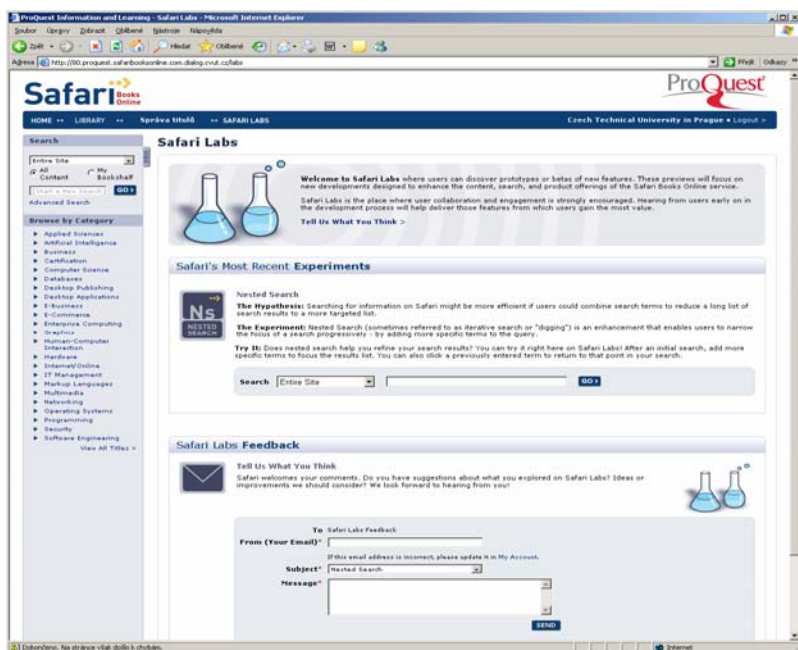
ProQuest Information and Learning - Safari Labs - Microsoft Internet Explorer

Soubor Úpravy Zobrazit Oblíbené Nástroje Nápověda

Zpět Hledat Oblíbené

Adresa http://80.proquest.safaribooksonline.com.dialog.cvut.cz/labs

Přejít Odkazy

Safari Books Online

ProQuest

HOME •• LIBRARY •• Správa titulů •• SAFARI LABS

Czech Technical University in Prague • Logout >

Search

Entire Site

All Content My Bookshelf

Start a New Search GO>

Advanced Search

Browse by Category

Applied Sciences
Artificial Intelligence
Business
Certification
Computer Science
Databases
Desktop Publishing
Desktop Applications
E-Business
E-Commerce
Enterprise Computing
Graphics
Human-Computer Interaction
Hardware
Internet/Online
IT Management
Markup Languages
Multimedia
Networking
Operating Systems
Programming
Security
Software Engineering
View All Titles >

Safari Labs

Welcome to Safari Labs where users can discover prototypes or betas of new features. These previews will focus on new developments designed to enhance the content, search, and product offerings of the Safari Books Online service.

Safari Labs is the place where user collaboration and engagement is strongly encouraged. Hearing from users early on in the development process will help deliver those features from which users gain the most value.

Tell Us What You Think >

Safari's Most Recent Experiments

Ns NESTED SEARCH

Nested Search

The Hypothesis: Searching for information on Safari might be more efficient if users could combine search terms to reduce a long list of search results to a more targeted list.

The Experiment: Nested Search (sometimes referred to as iterative search or "digging") is an enhancement that enables users to narrow the focus of a search progressively - by adding more specific terms to the query.

Try It: Does nested search help you refine your search results? You can try it right here on Safari Labs! After an initial search, add more specific terms to focus the results list. You can also click a previously entered term to return to that point in your search.

Search Entire Site GO>

Safari Labs Feedback

Tell Us What You Think

Safari welcomes your comments. Do you have suggestions about what you explored on Safari Labs? Ideas or improvements we should consider? We look forward to hearing from you!

To Safari Labs Feedback

From (Your Email)*

If this email address is incorrect, please update it in My Account.

Subject* Nested Search

Message*

SEND

Dokončeno. Na stránce však došlo k chybám.

Internet